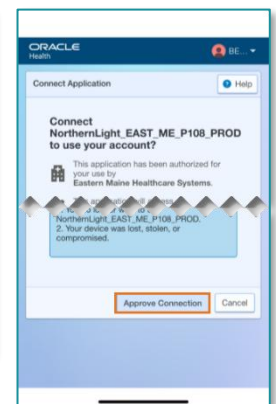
ORACLE
Health

BE...

Connect Application

Help

Connect NorthernLight_EAST_ME_P108_PROD to use your account?

This application has been authorized for your use by Eastern Maine Healthcare Systems.

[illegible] NorthernLight_EAST_ME_P108_PROD.
2. Your device was lost, stolen, or compromised.

Approve Connection

Cancel